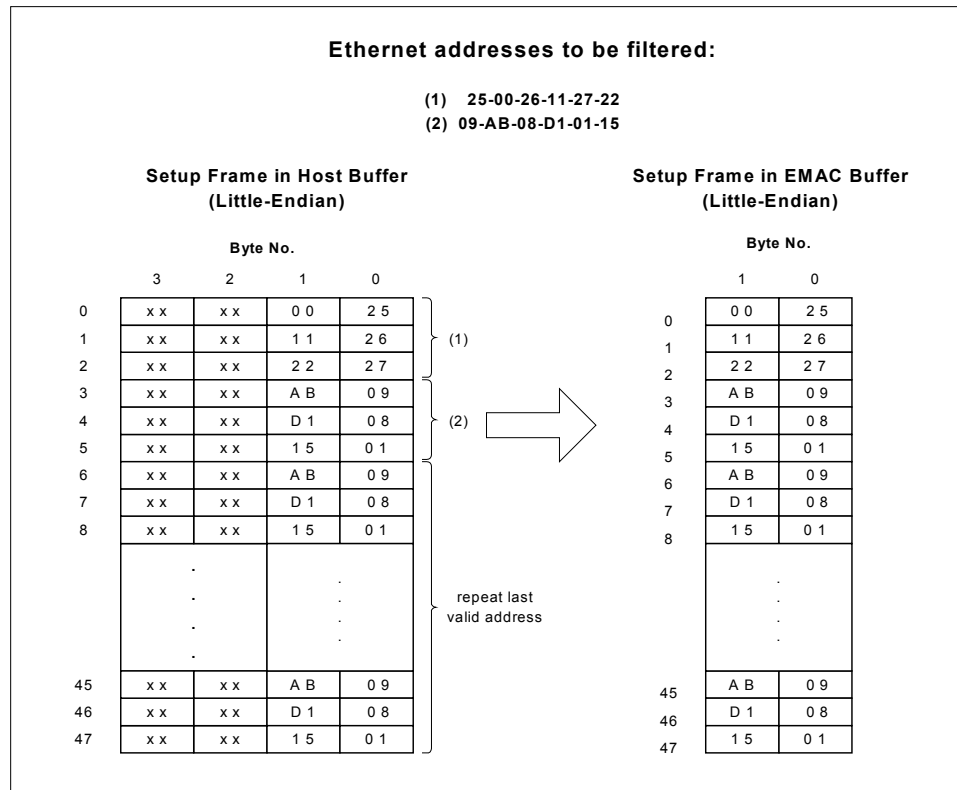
Ethernet addresses to be filtered:

(1) 25-00-26-11-27-22
(2) 09-AB-08-D1-01-15

Setup Frame in Host Buffer
(Little-Endian)

Byte No.

| | 3 | 2 | 1 | 0 |
|---|---|---|---|---|
| 0 | x x | x x | 0 0 | 2 5 |
| 1 | x x | x x | 1 1 | 2 6 |
| 2 | x x | x x | 2 2 | 2 7 |
| 3 | x x | x x | A B | 0 9 |
| 4 | x x | x x | D 1 | 0 8 |
| 5 | x x | x x | 1 5 | 0 1 |
| 6 | x x | x x | A B | 0 9 |
| 7 | x x | x x | D 1 | 0 8 |
| 8 | x x | x x | 1 5 | 0 1 |
| | . . . . | | . . . . | |
| 45 | x x | x x | A B | 0 9 |
| 46 | x x | x x | D 1 | 0 8 |
| 47 | x x | x x | 1 5 | 0 1 |

(1)
(2)
repeat last valid address

Setup Frame in EMAC Buffer
(Little-Endian)

Byte No.

| | 1 | 0 |
|---|---|---|
| 0 | 0 0 | 2 5 |
| 1 | 1 1 | 2 6 |
| 2 | 2 2 | 2 7 |
| 3 | A B | 0 9 |
| 4 | D 1 | 0 8 |
| 5 | 1 5 | 0 1 |
| 6 | A B | 0 9 |
| 7 | D 1 | 0 8 |
| 8 | 1 5 | 0 1 |
| | . . . . | |
| 45 | A B | 0 9 |
| 46 | D 1 | 0 8 |
| 47 | 1 5 | 0 1 |